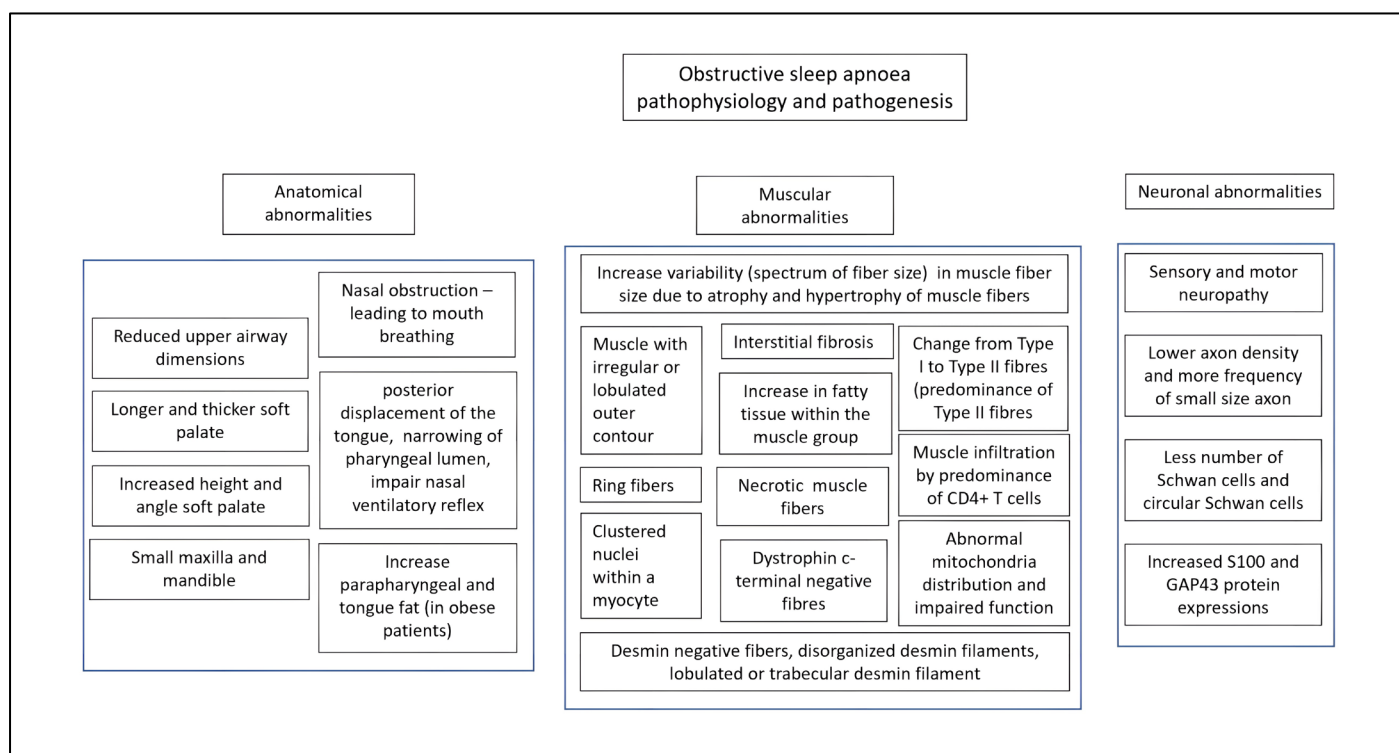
Obstructive sleep apnoea pathophysiology and pathogenesis

Anatomical abnormalities

Reduced upper airway dimensions

Longer and thicker soft palate

Increased height and angle soft palate

Small maxilla and mandible

Nasal obstruction – leading to mouth breathing

posterior displacement of the tongue, narrowing of pharyngeal lumen, impair nasal ventilatory reflex

Increase parapharyngeal and tongue fat (in obese patients)

Muscular abnormalities

Increase variability (spectrum of fiber size) in muscle fiber size due to atrophy and hypertrophy of muscle fibers

Muscle with irregular or lobulated outer contour

Ring fibers

Clustered nuclei within a myocyte

Interstitial fibrosis

Increase in fatty tissue within the muscle group

Necrotic muscle fibers

Dystrophin c-terminal negative fibres

Change from Type I to Type II fibres (predominance of Type II fibres

Muscle infiltration by predominance of CD4+ T cells

Abnormal mitochondria distribution and impaired function

Desmin negative fibers, disorganized desmin filaments, lobulated or trabecular desmin filament

Neuronal abnormalities

Sensory and motor neuropathy

Lower axon density and more frequency of small size axon

Less number of Schwan cells and circular Schwan cells

Increased S100 and GAP43 protein expressions